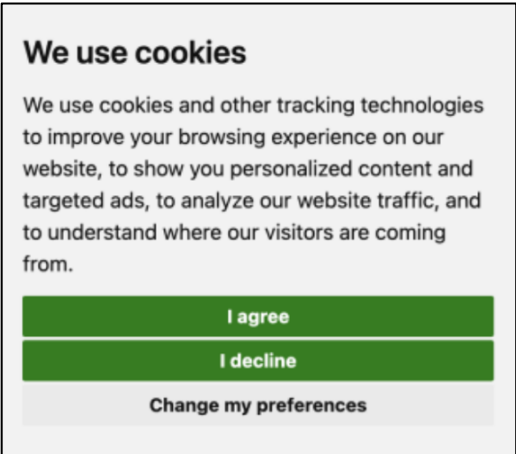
We use cookies

We use cookies and other tracking technologies to improve your browsing experience on our website, to show you personalized content and targeted ads, to analyze our website traffic, and to understand where our visitors are coming from.

I agree

I decline

Change my preferences